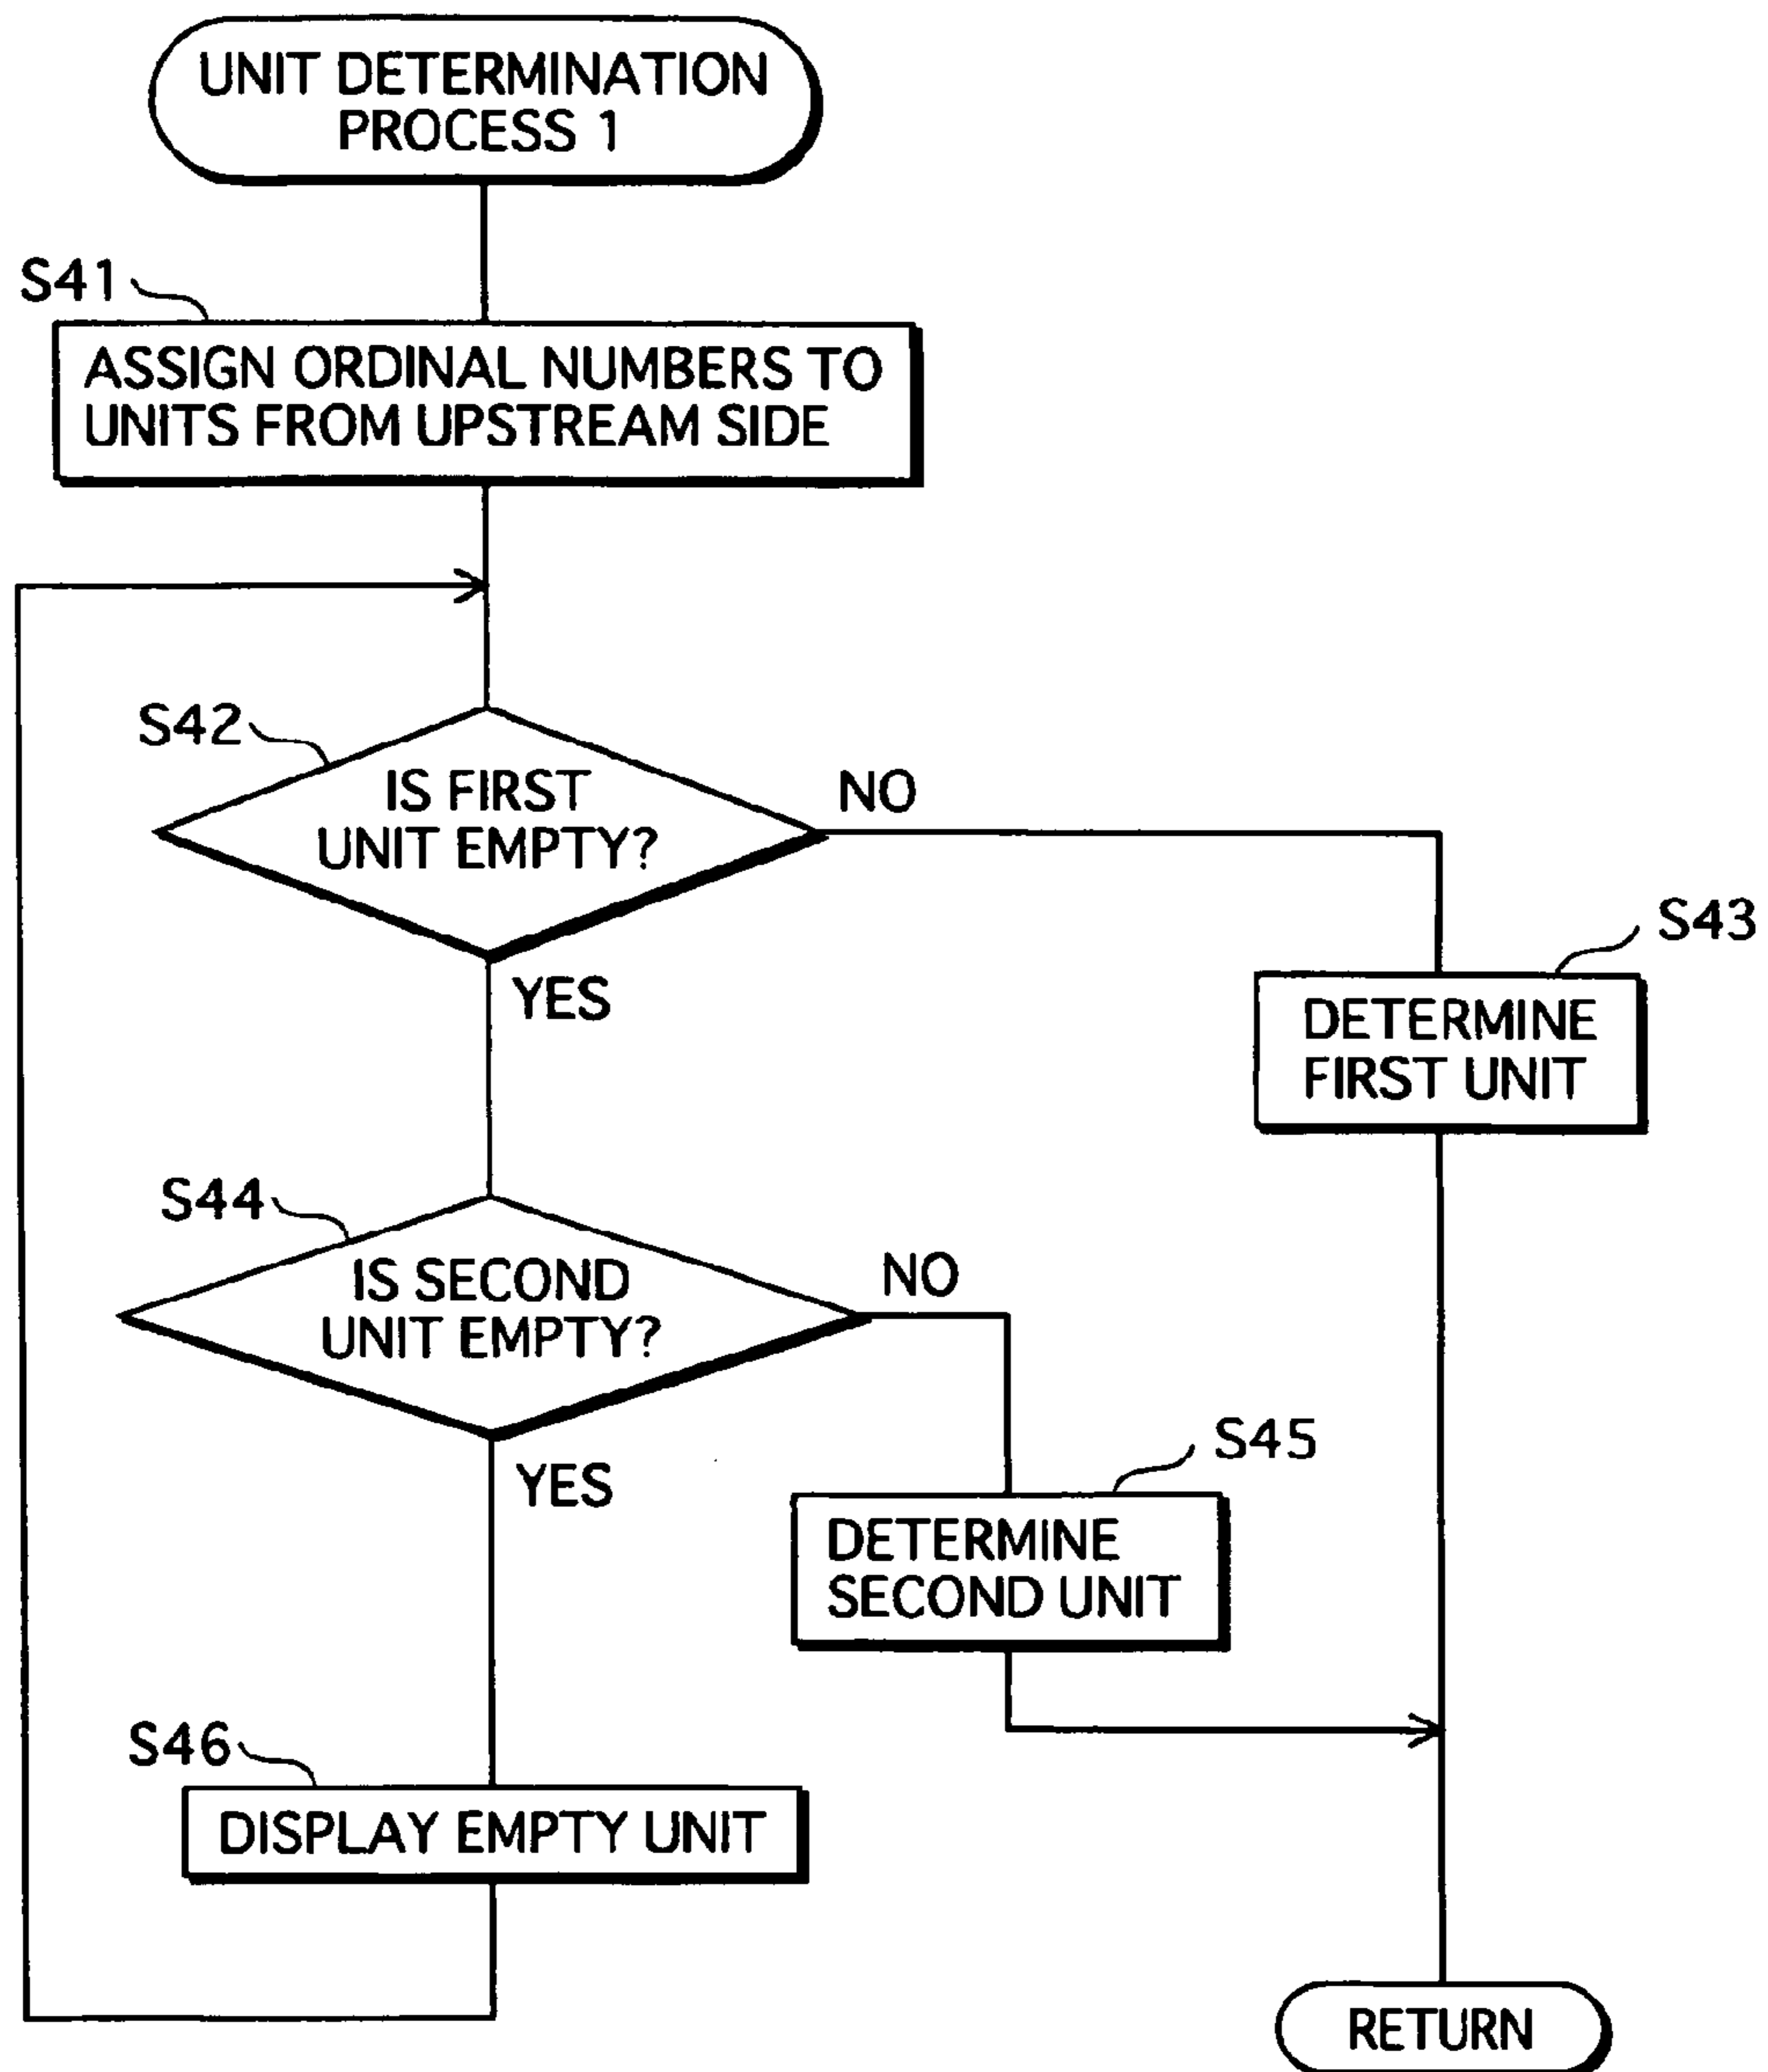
UNIT DETERMINATION PROCESS 1

S41

ASSIGN ORDINAL NUMBERS TO UNITS FROM UPSTREAM SIDE

S42

IS FIRST UNIT EMPTY?

NO

S43

DETERMINE FIRST UNIT

YES

S44

IS SECOND UNIT EMPTY?

NO

S45

DETERMINE SECOND UNIT

YES

S46

DISPLAY EMPTY UNIT

RETURN